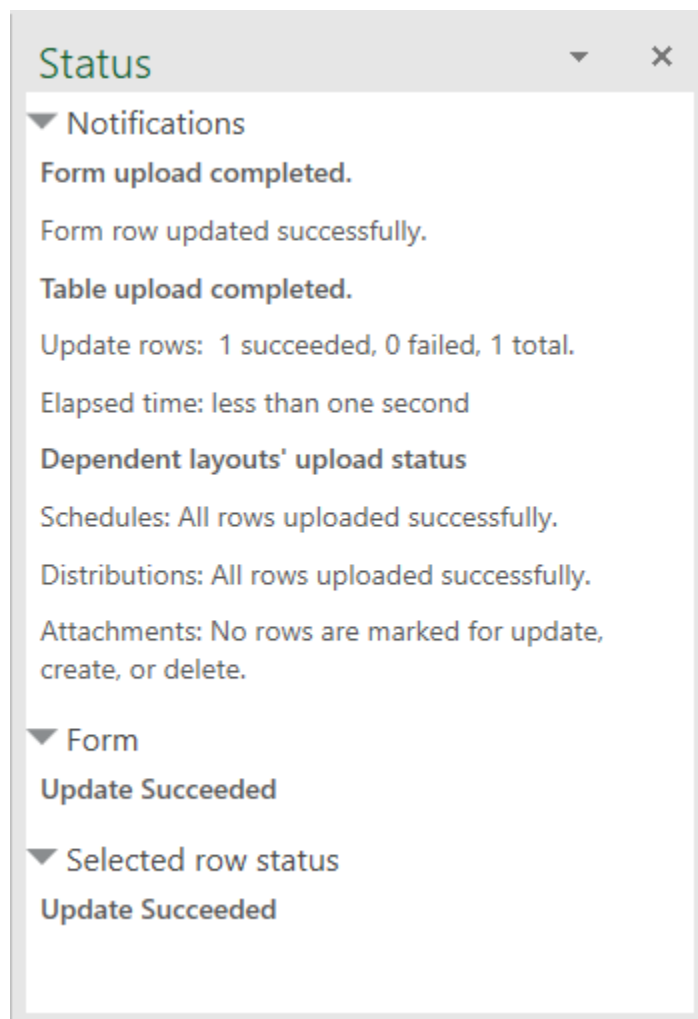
Status

Notifications

Form upload completed.

Form row updated successfully.

Table upload completed.

Update rows: 1 succeeded, 0 failed, 1 total.

Elapsed time: less than one second

Dependent layouts' upload status

Schedules: All rows uploaded successfully.

Distributions: All rows uploaded successfully.

Attachments: No rows are marked for update, create, or delete.

Form

Update Succeeded

Selected row status

Update Succeeded